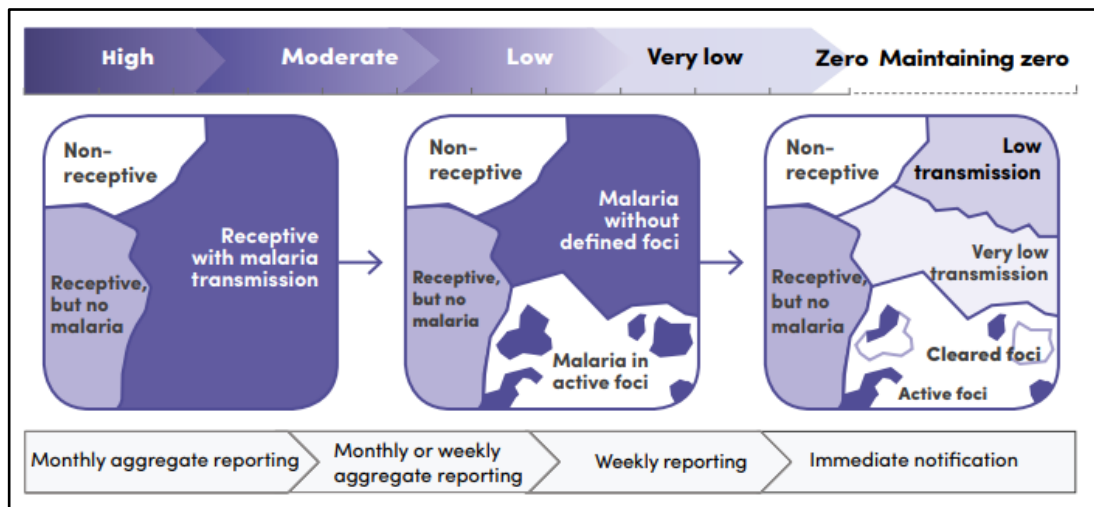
High
Moderate
Low
Very low
Zero
Maintaining zero

Non-receptive
Receptive, but no malaria
Receptive with malaria transmission

Non-receptive
Malaria without defined foci
Receptive, but no malaria
Malaria in active foci

Non-receptive
Low transmission
Very low transmission
Receptive, but no malaria
Cleared foci
Active foci

Monthly aggregate reporting
Monthly or weekly aggregate reporting
Weekly reporting
Immediate notification